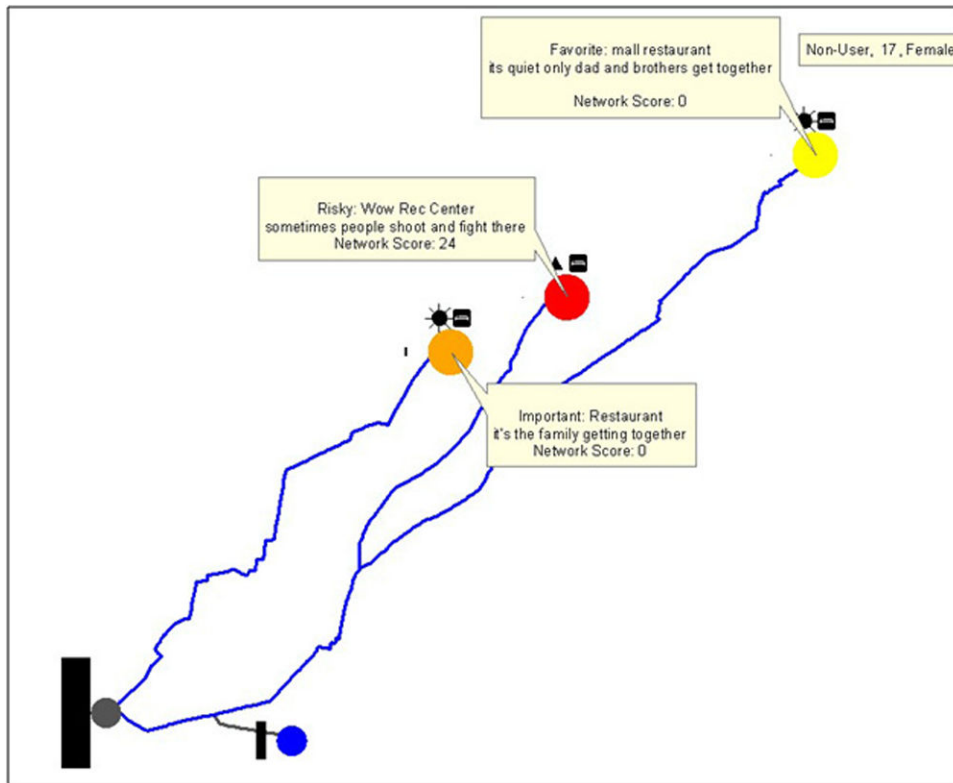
Favorite: mall restaurant
its quiet only dad and brothers get together

Network Score: 0

Non-User, 17, Female

Risky: Wow Rec Center
sometimes people shoot and fight there
Network Score: 24

Important: Restaurant
it's the family getting together
Network Score: 0